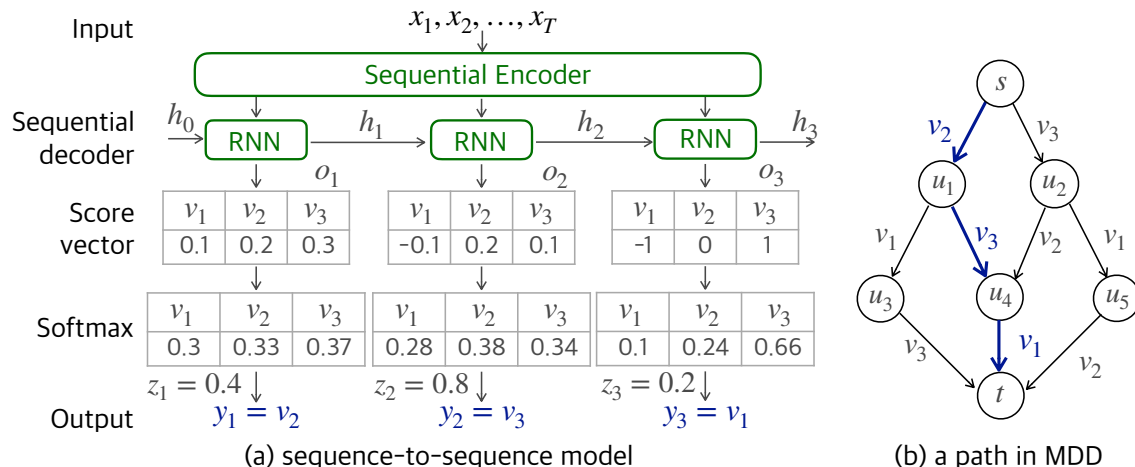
Input

$x_1, x_2, \ldots, x_T$

Sequential Encoder

Sequential decoder

$h_0$ RNN $h_1$ RNN $h_2$ RNN $h_3$

$o_1$ $o_2$ $o_3$

Score vector

| $v_1$ | $v_2$ | $v_3$ |
|---|---|---|
| 0.1 | 0.2 | 0.3 |

| $v_1$ | $v_2$ | $v_3$ |
|---|---|---|
| -0.1 | 0.2 | 0.1 |

| $v_1$ | $v_2$ | $v_3$ |
|---|---|---|
| -1 | 0 | 1 |

Softmax

| $v_1$ | $v_2$ | $v_3$ |
|---|---|---|
| 0.3 | 0.33 | 0.37 |

| $v_1$ | $v_2$ | $v_3$ |
|---|---|---|
| 0.28 | 0.38 | 0.34 |

| $v_1$ | $v_2$ | $v_3$ |
|---|---|---|
| 0.1 | 0.24 | 0.66 |

$z_1 = 0.4$ $z_2 = 0.8$ $z_3 = 0.2$

Output $y_1 = v_2$ $y_2 = v_3$ $y_3 = v_1$

(a) sequence-to-sequence model

$s$ $v_2$ $v_3$ $u_1$ $u_2$ $v_1$ $v_3$ $v_2$ $v_1$ $u_3$ $u_4$ $u_5$ $v_3$ $v_1$ $v_2$ $t$

(b) a path in MDD